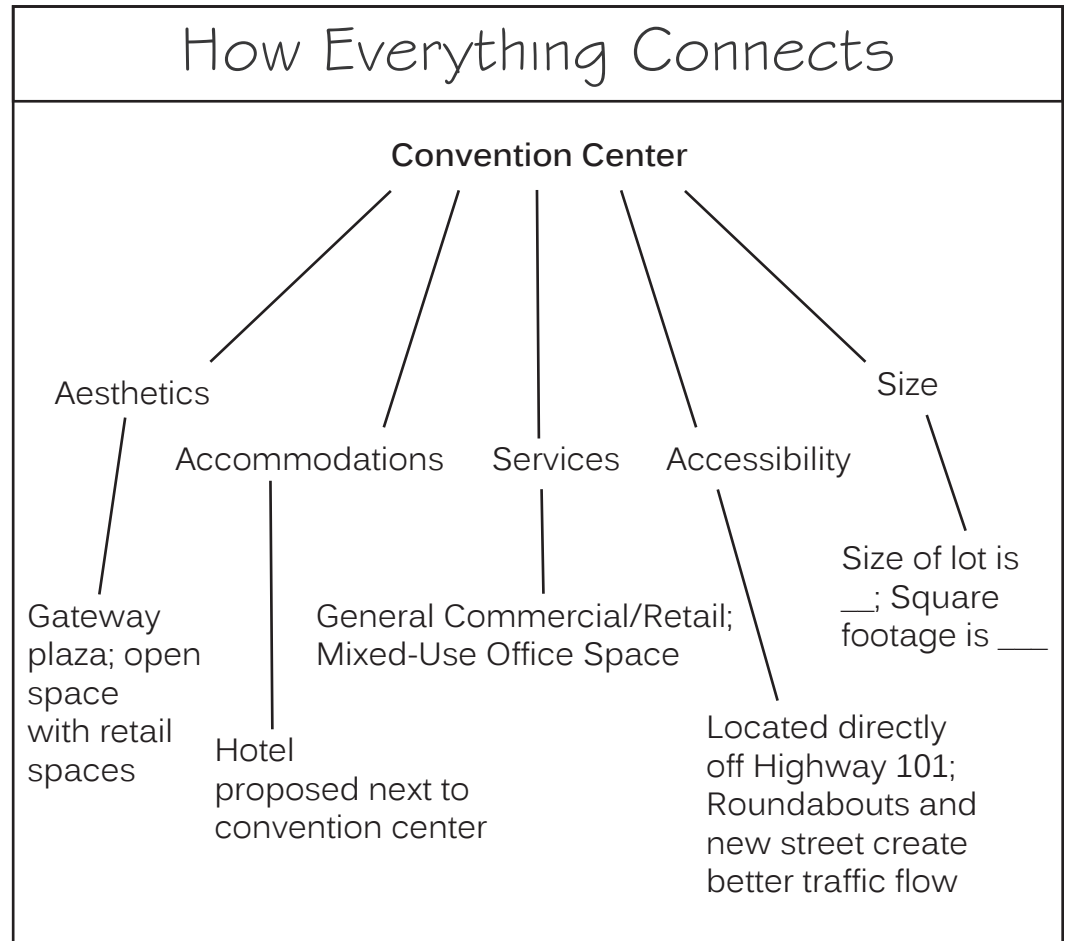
How Everything Connects

Convention Center

Aesthetics

Accommodations

Services

Accessibility

Size

Gateway plaza; open space with retail spaces

Hotel proposed next to convention center

General Commercial/Retail; Mixed-Use Office Space

Located directly off Highway 101; Roundabouts and new street create better traffic flow

Size of lot is __; Square footage is ___